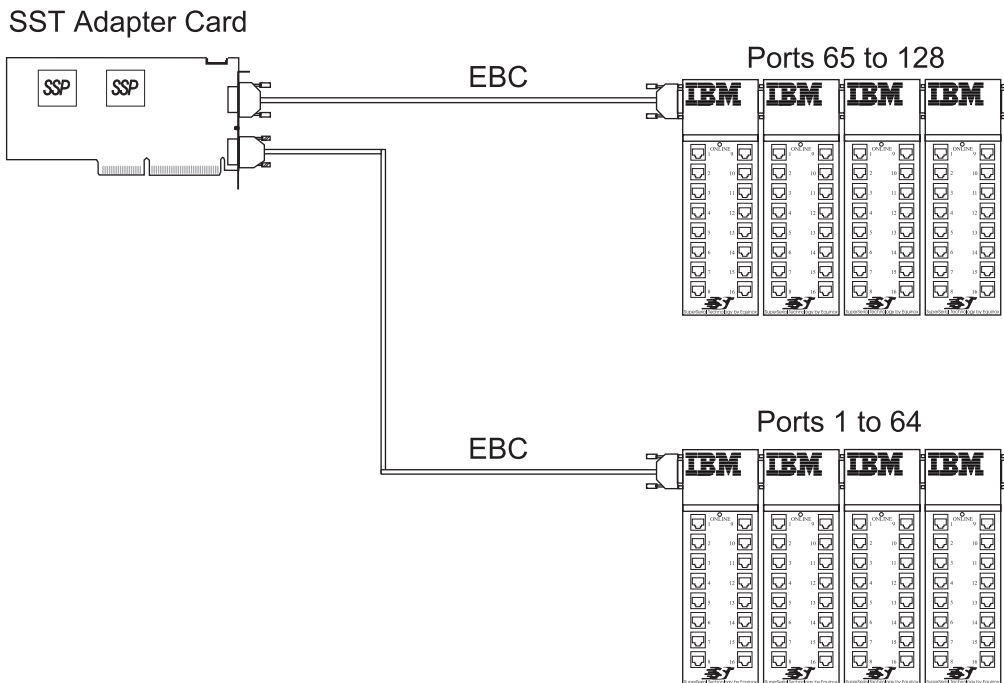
SST Adapter Card

SSP SSP

EBC

Ports 65 to 128

IBM IBM IBM IBM

ONLINE ONLINE ONLINE ONLINE

1 9 2 10 3 11 4 12 5 13 6 14 7 15 8 16

1 9 2 10 3 11 4 12 5 13 6 14 7 15 8 16

1 9 2 10 3 11 4 12 5 13 6 14 7 15 8 16

1 9 2 10 3 11 4 12 5 13 6 14 7 15 8 16

SST SST SST SST

SuperSerial Technology by Equinox SuperSerial Technology by Equinox SuperSerial Technology by Equinox SuperSerial Technology by Equinox

Ports 1 to 64

EBC

IBM IBM IBM IBM

ONLINE ONLINE ONLINE ONLINE

1 9 2 10 3 11 4 12 5 13 6 14 7 15 8 16

1 9 2 10 3 11 4 12 5 13 6 14 7 15 8 16

1 9 2 10 3 11 4 12 5 13 6 14 7 15 8 16

1 9 2 10 3 11 4 12 5 13 6 14 7 15 8 16

SST SST SST SST

SuperSerial Technology by Equinox SuperSerial Technology by Equinox SuperSerial Technology by Equinox SuperSerial Technology by Equinox